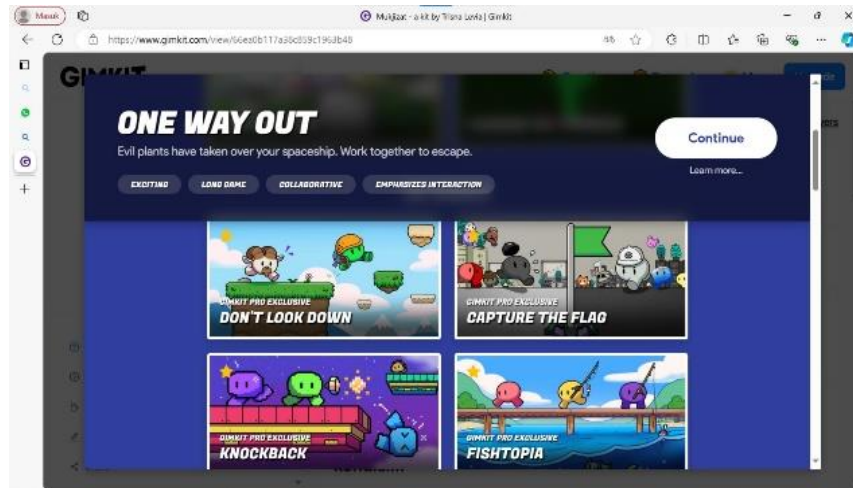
Masuk

Mukjizat - a kit by Trisna Lestari | Gimkit

https://www.gimkit.com/view/66ea0b117a36c859c1963b48

GIMKIT

ONE WAY OUT

Evil plants have taken over your spaceship. Work together to escape.

EXCITING

LONG GAME

COLLABORATIVE

EMPHASIZED INTERACTION

Continue

Learn more...

GIMKIT PRO EXCLUSIVE
DON'T LOOK DOWN

GIMKIT PRO EXCLUSIVE
CAPTURE THE FLAG

GIMKIT PRO EXCLUSIVE
KNOCKBACK

GIMKIT PRO EXCLUSIVE
FISHTOPIA